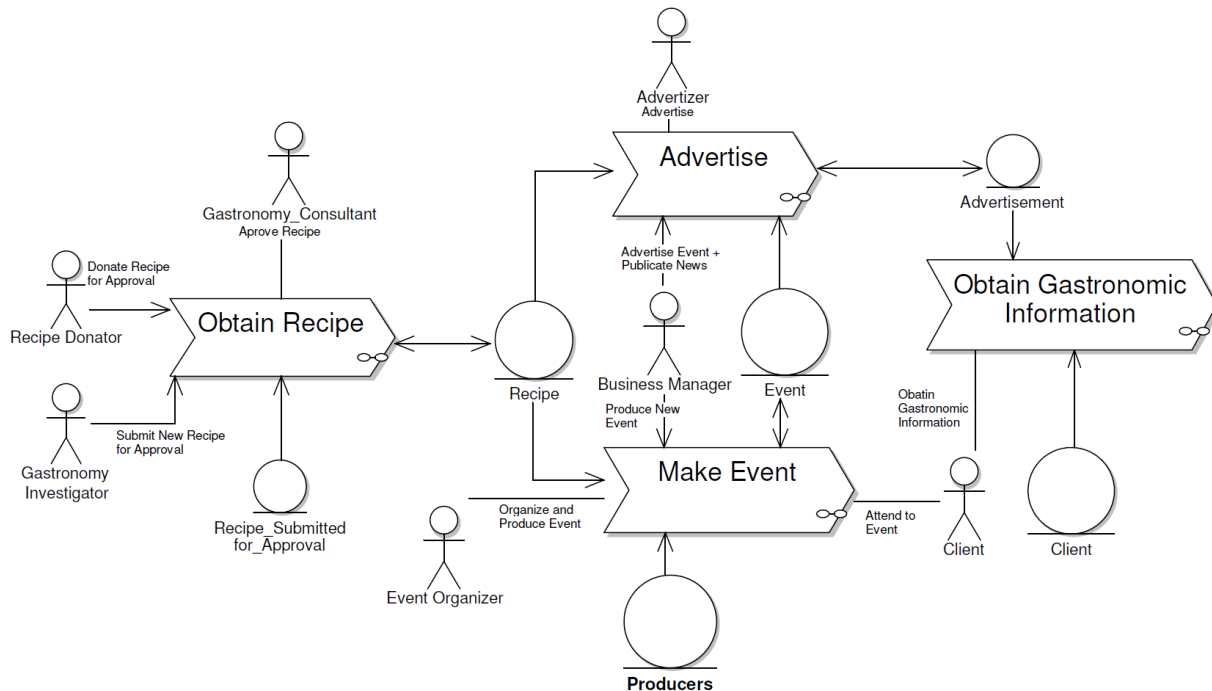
Advertizer
Advertise

Advertise

Advertisement

Gastronomy_Consultant
Aprove Recipe

Donate Recipe for Approval

Recipe Donator

Obtain Recipe

Advertise Event + Publicate News

Obtain Gastronomic Information

Recipe

Business Manager

Event

Gastronomy Investigator

Submit New Recipe for Approval

Produce New Event

Obatin Gastronomic Information

Make Event

Recipe_Submitted for_Approval

Organize and Produce Event

Attend to Event

Client

Client

Event Organizer

Producers